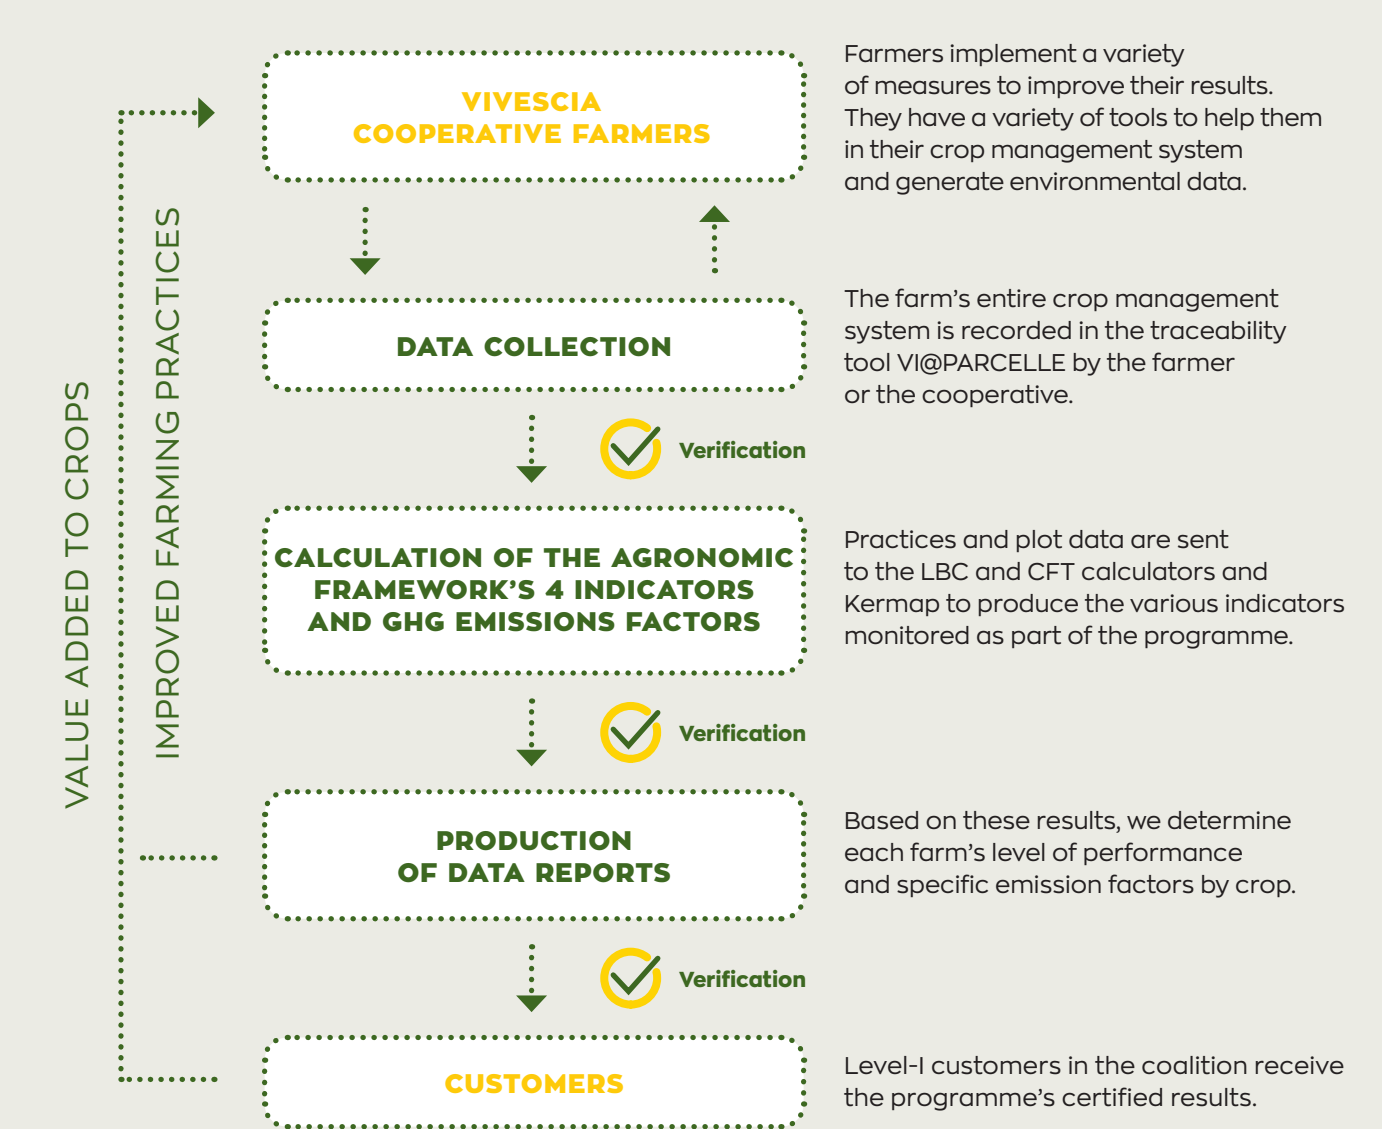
VALUE ADDED TO CROPS

IMPROVED FARMING PRACTICES

VIVESCIA COOPERATIVE FARMERS

Farmers implement a variety of measures to improve their results. They have a variety of tools to help them in their crop management system and generate environmental data.

DATA COLLECTION

The farm's entire crop management system is recorded in the traceability tool VI@PARCELLE by the farmer or the cooperative.

Verification

CALCULATION OF THE AGRONOMIC FRAMEWORK'S 4 INDICATORS AND GHG EMISSIONS FACTORS

Practices and plot data are sent to the LBC and CFT calculators and Kermap to produce the various indicators monitored as part of the programme.

Verification

PRODUCTION OF DATA REPORTS

Based on these results, we determine each farm's level of performance and specific emission factors by crop.

Verification

CUSTOMERS

Level-I customers in the coalition receive the programme's certified results.